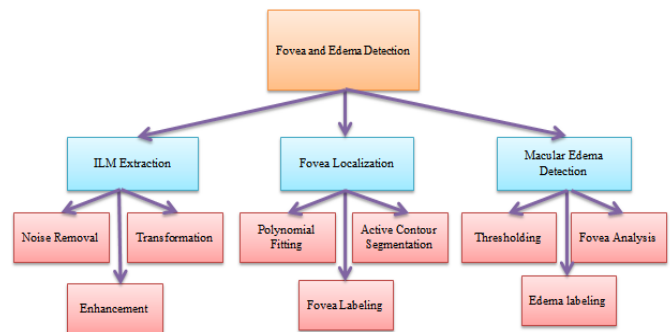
Fovea and Edema Detection

ILM Extraction

Fovea Localization

Macular Edema Detection

Noise Removal

Transformation

Enhancement

Polynomial Fitting

Active Contour Segmentation

Fovea Labeling

Thresholding

Fovea Analysis

Edema labeling